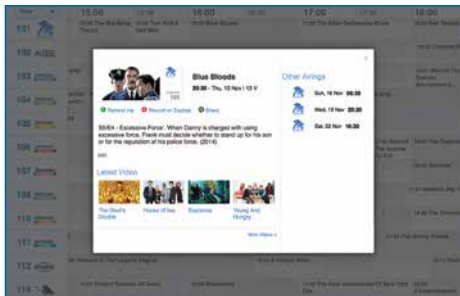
Blue Bloods

20:30 - Thu, 13 Nov | 12 V

Remind me
Record on Foxtel
Share

S6/E4 - 'Excessive Force': When Danny is charged with using excessive force, Frank must decide whether to stand up for his son or for the reputation of his police force. (2014)

Latest Video

The Devil's Double
House of lies
Elementary
Young And Hungry

More Videos »

Other Airings

Sun, 16 Nov 06:30
Wed, 19 Nov 20:30
Sat, 22 Nov 06:30

15:00
15:30
16:00
17:00
18:00

101
102
103
104
105
106
107
108
110
111
112
114